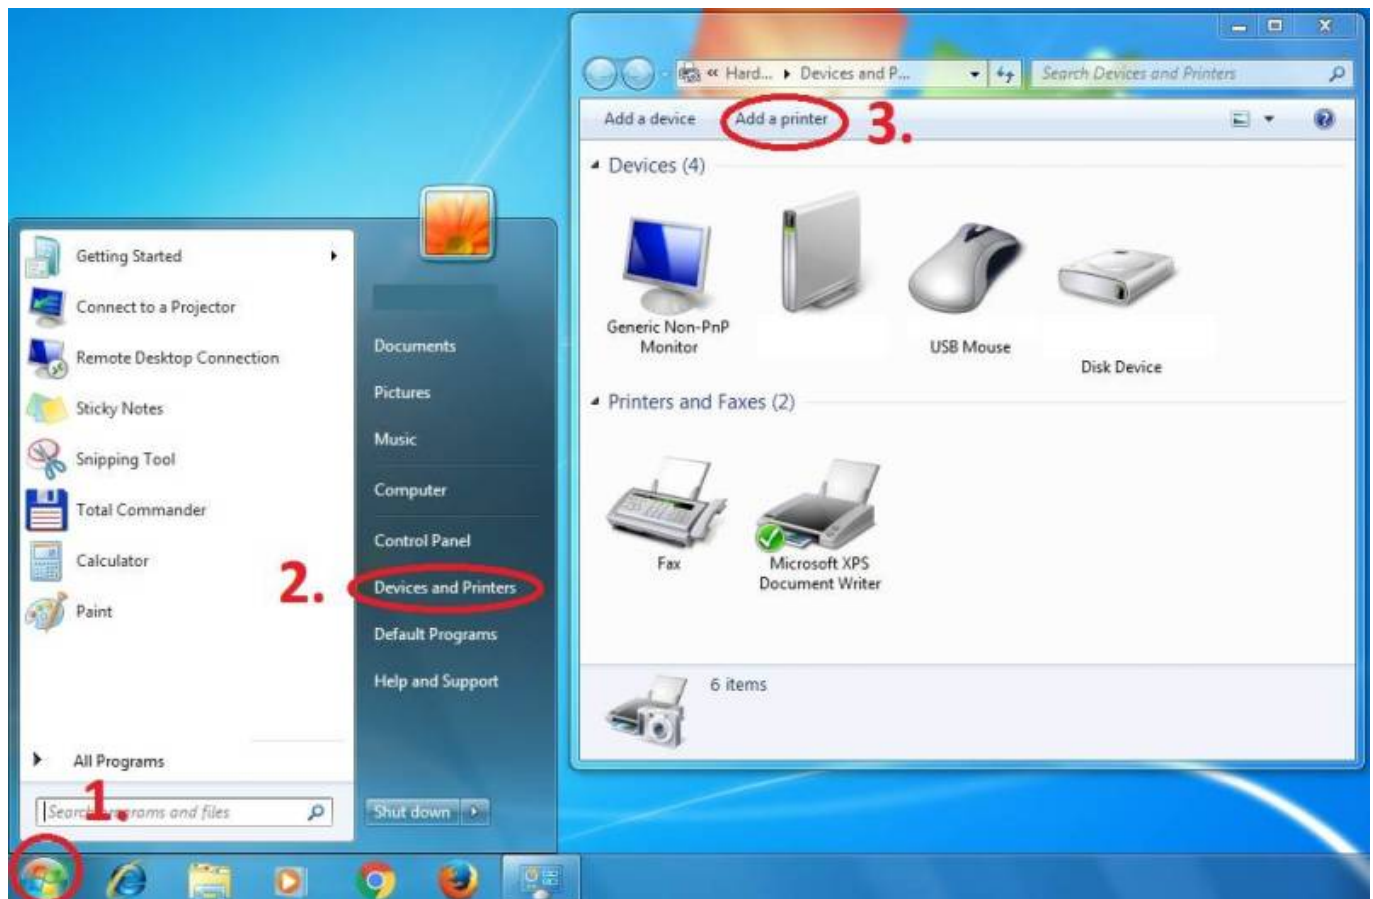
« Hard... ▸ Devices and P...

Search Devices and Printers

Add a device

Add a printer

3.

Devices (4)

Generic Non-PnP Monitor

USB Mouse

Disk Device

Printers and Faxes (2)

Fax

Microsoft XPS Document Writer

6 items

Getting Started

Connect to a Projector

Remote Desktop Connection

Sticky Notes

Snipping Tool

Total Commander

Calculator

Paint

All Programs

Searc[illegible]rams and files

1.

Documents

Pictures

Music

Computer

Control Panel

2.

Devices and Printers

Default Programs

Help and Support

Shut down